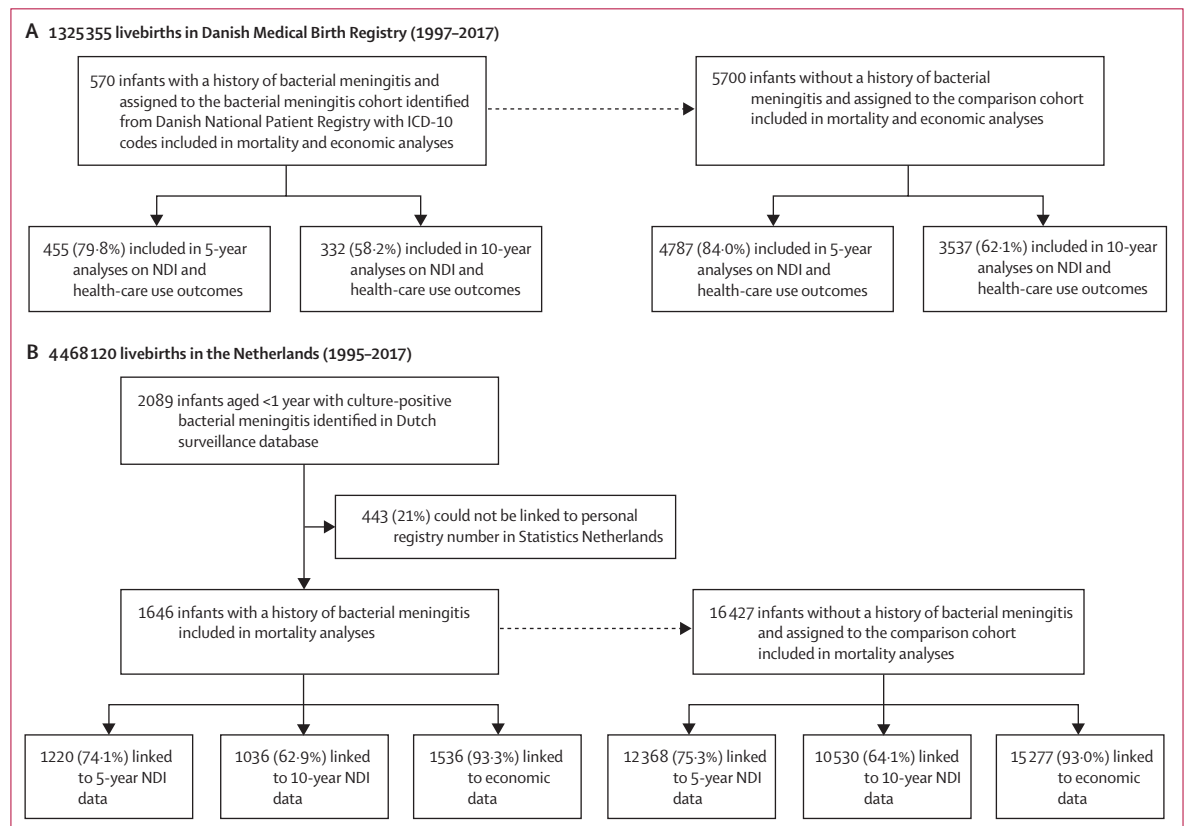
A 1325 355 livebirths in Danish Medical Birth Registry (1997–2017)

570 infants with a history of bacterial meningitis and assigned to the bacterial meningitis cohort identified from Danish National Patient Registry with ICD-10 codes included in mortality and economic analyses

5700 infants without a history of bacterial meningitis and assigned to the comparison cohort included in mortality and economic analyses

455 (79·8%) included in 5-year analyses on NDI and health-care use outcomes

332 (58·2%) included in 10-year analyses on NDI and health-care use outcomes

4787 (84·0%) included in 5-year analyses on NDI and health-care use outcomes

3537 (62·1%) included in 10-year analyses on NDI and health-care use outcomes

B 4468 120 livebirths in the Netherlands (1995–2017)

2089 infants aged <1 year with culture-positive bacterial meningitis identified in Dutch surveillance database

443 (21%) could not be linked to personal registry number in Statistics Netherlands

1646 infants with a history of bacterial meningitis included in mortality analyses

16 427 infants without a history of bacterial meningitis and assigned to the comparison cohort included in mortality analyses

1220 (74·1%) linked to 5-year NDI data

1036 (62·9%) linked to 10-year NDI data

1536 (93·3%) linked to economic data

12 368 (75·3%) linked to 5-year NDI data

10 530 (64·1%) linked to 10-year NDI data

15 277 (93·0%) linked to economic data